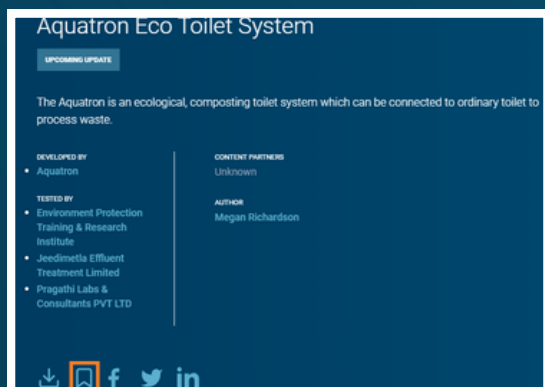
Aquatron Eco Toilet System

UPCOMING UPDATE

The Aquatron is an ecological, composting toilet system which can be connected to ordinary toilet to process waste.

DEVELOPED BY
• Aquatron

TESTED BY
• Environment Protection Training & Research Institute
• Jeedimetla Effluent Treatment Limited
• Pragathi Labs & Consultants PVT LTD

CONTENT PARTNERS
Unknown

AUTHOR
Megan Richardson